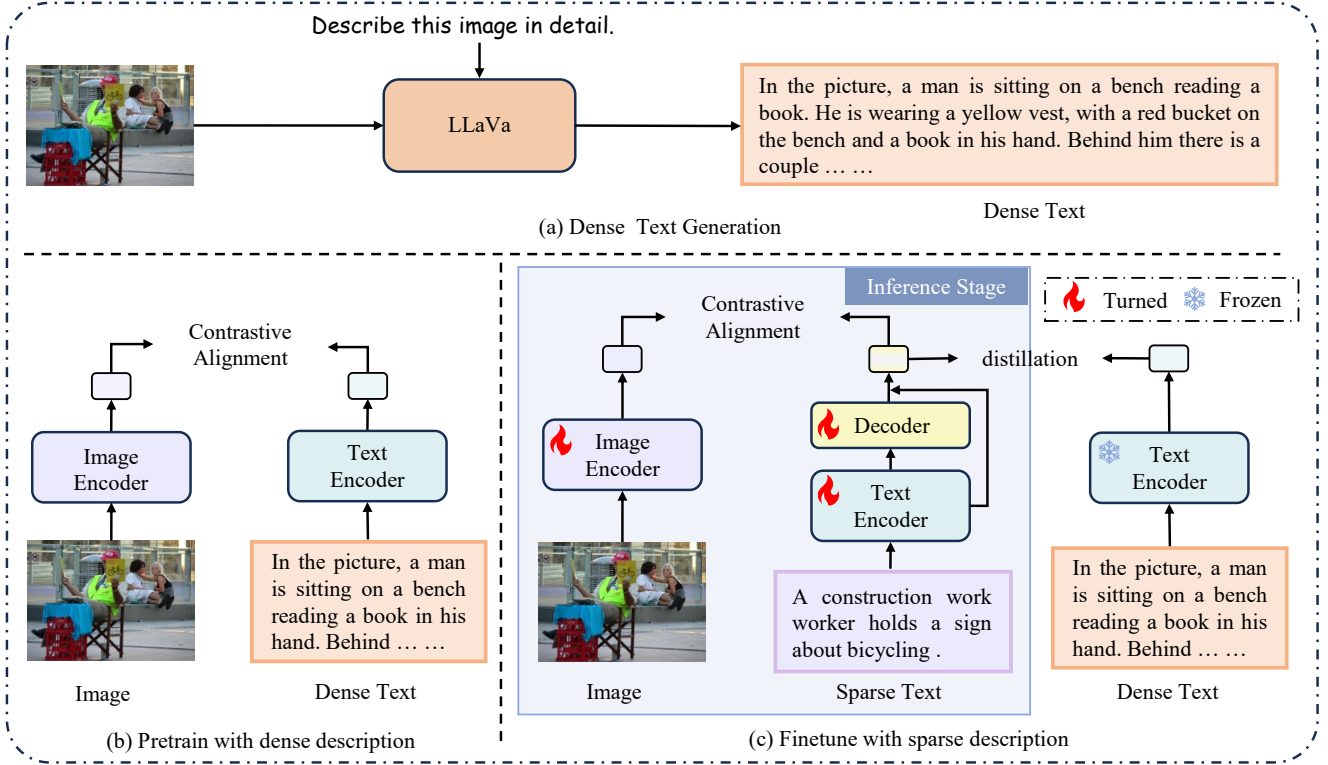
Describe this image in detail.

LLaVa

In the picture, a man is sitting on a bench reading a book. He is wearing a yellow vest, with a red bucket on the bench and a book in his hand. Behind him there is a couple … …

(a) Dense Text Generation

Dense Text

Contrastive Alignment

Image Encoder

Text Encoder

In the picture, a man is sitting on a bench reading a book in his hand. Behind … …

Image

Dense Text

(b) Pretrain with dense description

Inference Stage

Turned Frozen

Contrastive Alignment

distillation

Image Encoder

Decoder

Text Encoder

Text Encoder

A construction work worker holds a sign about bicycling .

In the picture, a man is sitting on a bench reading a book in his hand. Behind … …

Image

Sparse Text

Dense Text

(c) Finetune with sparse description